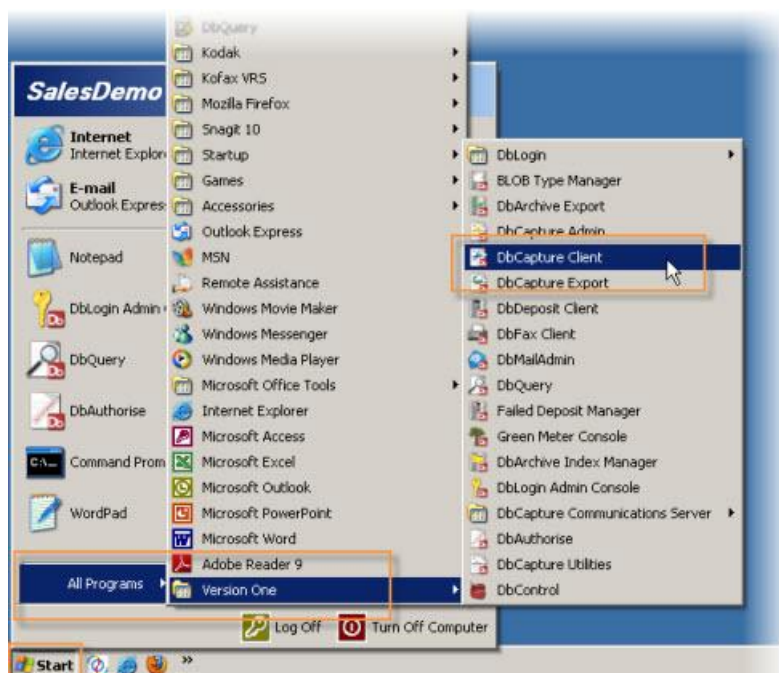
SalesDemo

Internet
Internet Explor

E-mail
Outlook Expres

Notepad

DbLogin Admin

DbQuery

DbAuthorise

Command Prom

WordPad

All Programs

DbQuery
Kodak
Kofax VRS
Mozilla Firefox
Snagit 10
Startup
Games
Accessories
Outlook Express
MSN
Remote Assistance
Windows Movie Maker
Windows Messenger
Windows Media Player
Microsoft Office Tools
Internet Explorer
Microsoft Access
Microsoft Excel
Microsoft Outlook
Microsoft PowerPoint
Microsoft Word
Adobe Reader 9
Version One

DbLogin
BLOB Type Manager
DbArchive Export
DbCapture Admin
DbCapture Client
DbCapture Export
DbDeposit Client
DbFax Client
DbMailAdmin
DbQuery
Failed Deposit Manager
Green Meter Console
DbArchive Index Manager
DbLogin Admin Console
DbCapture Communications Server
DbAuthorise
DbCapture Utilities
DbControl

Log Off
Turn Off Computer

Start